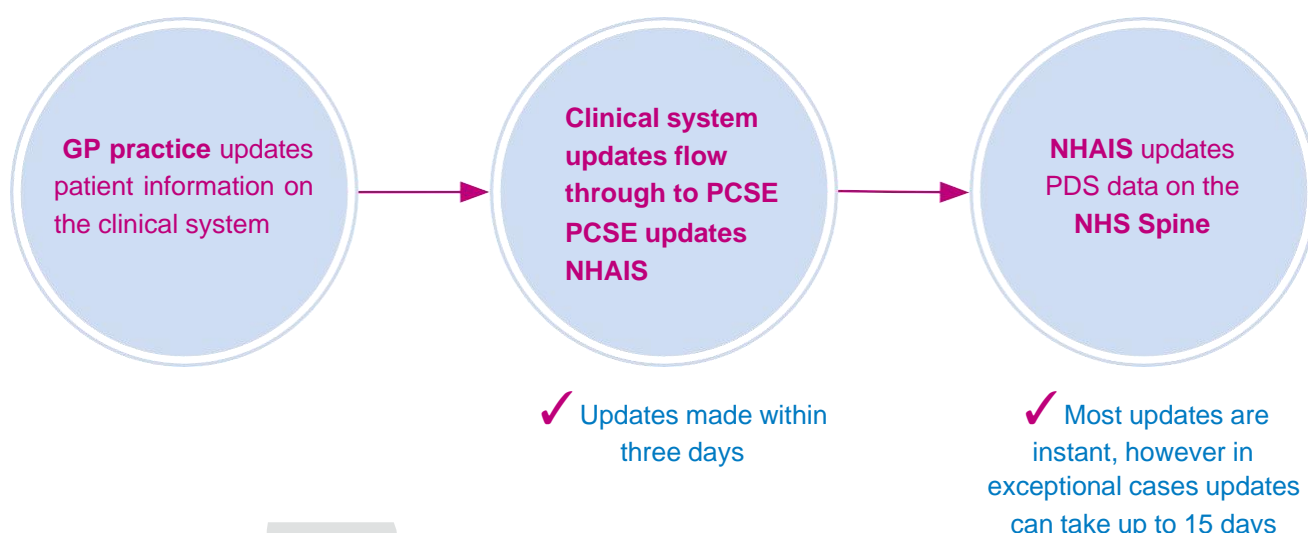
GP practice updates patient information on the clinical system

Clinical system updates flow through to PCSE PCSE updates NHAIS

NHAIS updates PDS data on the NHS Spine

✓ Updates made within three days

✓ Most updates are instant, however in exceptional cases updates can take up to 15 days